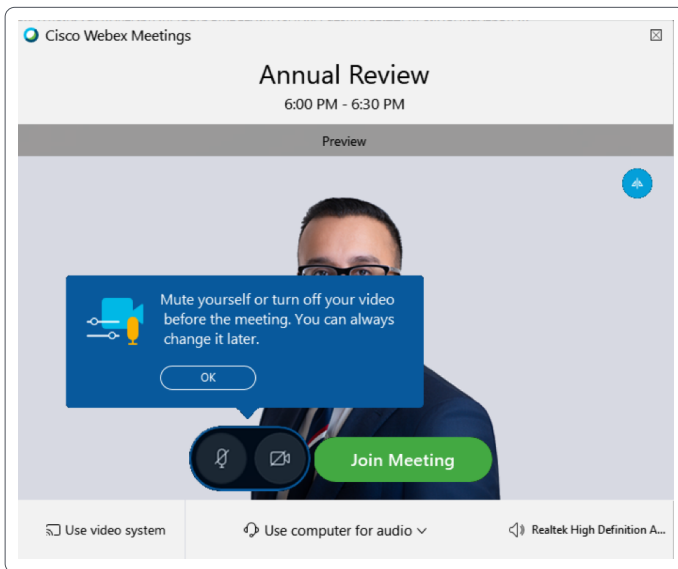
Cisco Webex Meetings

Annual Review

6:00 PM - 6:30 PM

Preview

Mute yourself or turn off your video before the meeting. You can always change it later.

OK

Join Meeting

Use video system

Use computer for audio

Realtek High Definition A...